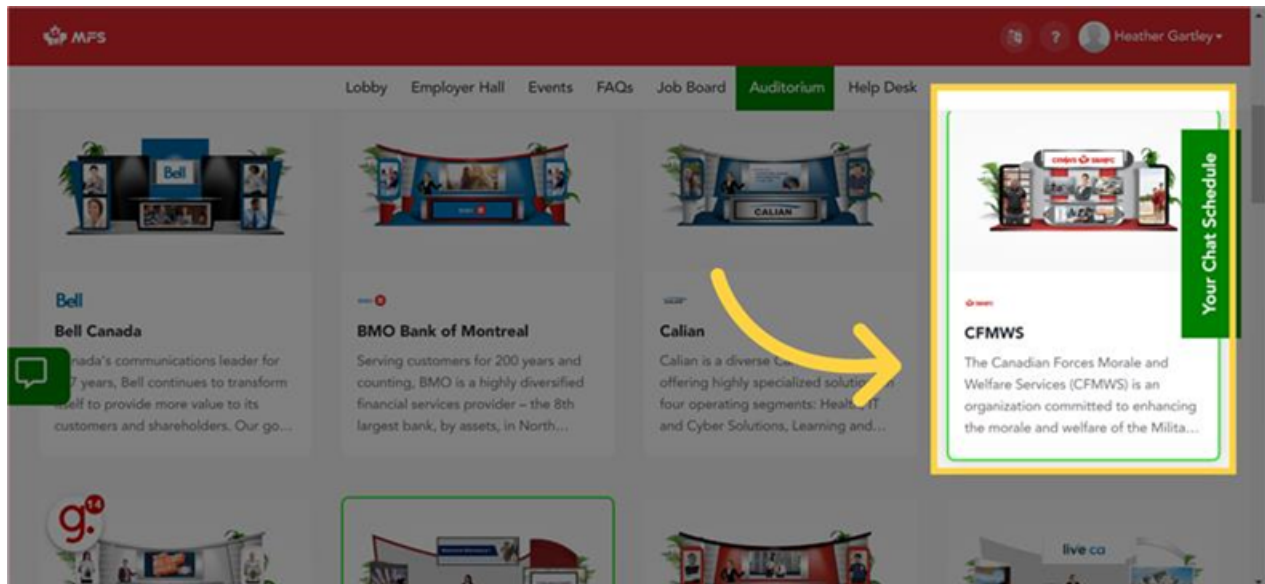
MFS

Heather Gartley

Lobby Employer Hall Events FAQs Job Board Auditorium Help Desk

Bell

Bell

Bell Canada

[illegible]nada's communications leader for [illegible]7 years, Bell continues to transform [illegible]self to provide more value to its customers and shareholders. Our go...

BMO Bank of Montreal

Serving customers for 200 years and counting, BMO is a highly diversified financial services provider – the 8th largest bank, by assets, in North...

CALIAN

Calian

Calian is a diverse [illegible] offering highly specialized solutio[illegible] four operating segments: Healt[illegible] IT and Cyber Solutions, Learning and...

CFMWS

The Canadian Forces Morale and Welfare Services (CFMWS) is an organization committed to enhancing the morale and welfare of the Milita...

Your Chat Schedule

g. 14

live ca